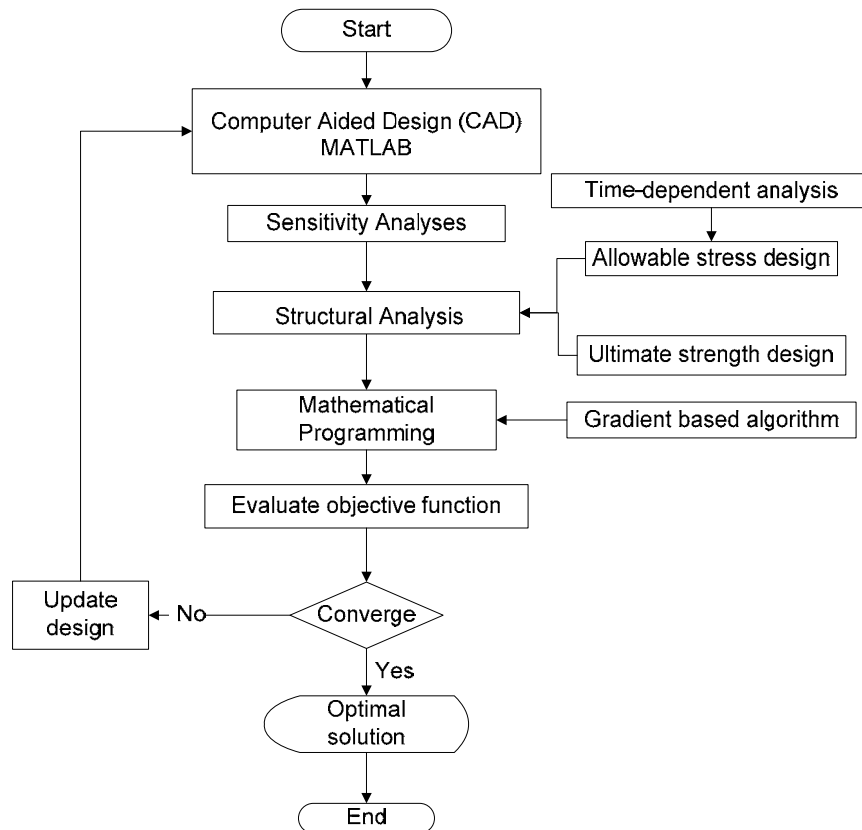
Start

Computer Aided Design (CAD)
MATLAB

Time-dependent analysis

Sensitivity Analyses

Allowable stress design

Structural Analysis

Ultimate strength design

Mathematical Programming

Gradient based algorithm

Evaluate objective function

Update design

No

Converge

Yes

Optimal solution

End